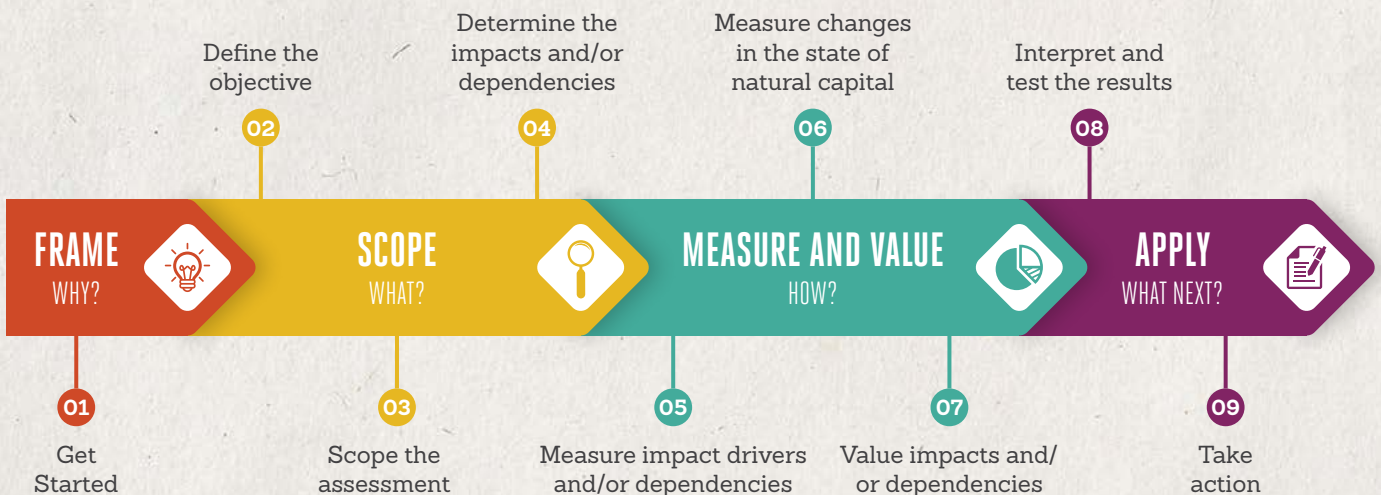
Define the objective

02

Determine the impacts and/or dependencies

04

Measure changes in the state of natural capital

06

Interpret and test the results

08

FRAME
WHY?

SCOPE
WHAT?

MEASURE AND VALUE
HOW?

APPLY
WHAT NEXT?

01

Get Started

03

Scope the assessment

05

Measure impact drivers and/or dependencies

07

Value impacts and/ or dependencies

09

Take action